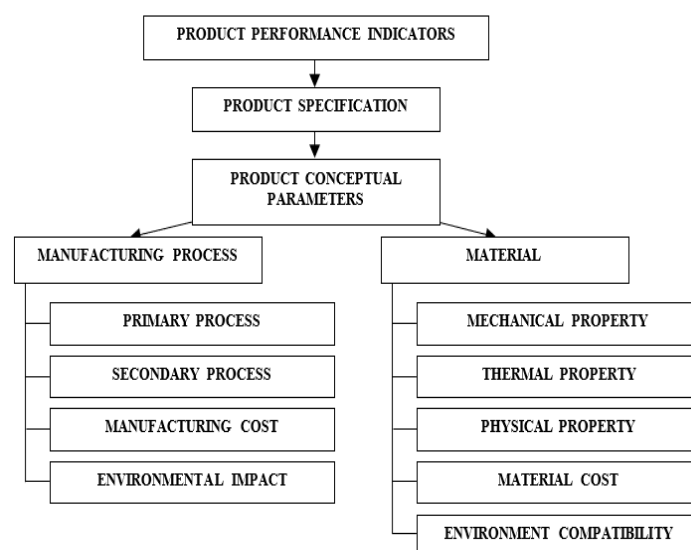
PRODUCT PERFORMANCE INDICATORS

PRODUCT SPECIFICATION

PRODUCT CONCEPTUAL PARAMETERS

MANUFACTURING PROCESS

PRIMARY PROCESS

SECONDARY PROCESS

MANUFACTURING COST

ENVIRONMENTAL IMPACT

MATERIAL

MECHANICAL PROPERTY

THERMAL PROPERTY

PHYSICAL PROPERTY

MATERIAL COST

ENVIRONMENT COMPATIBILITY